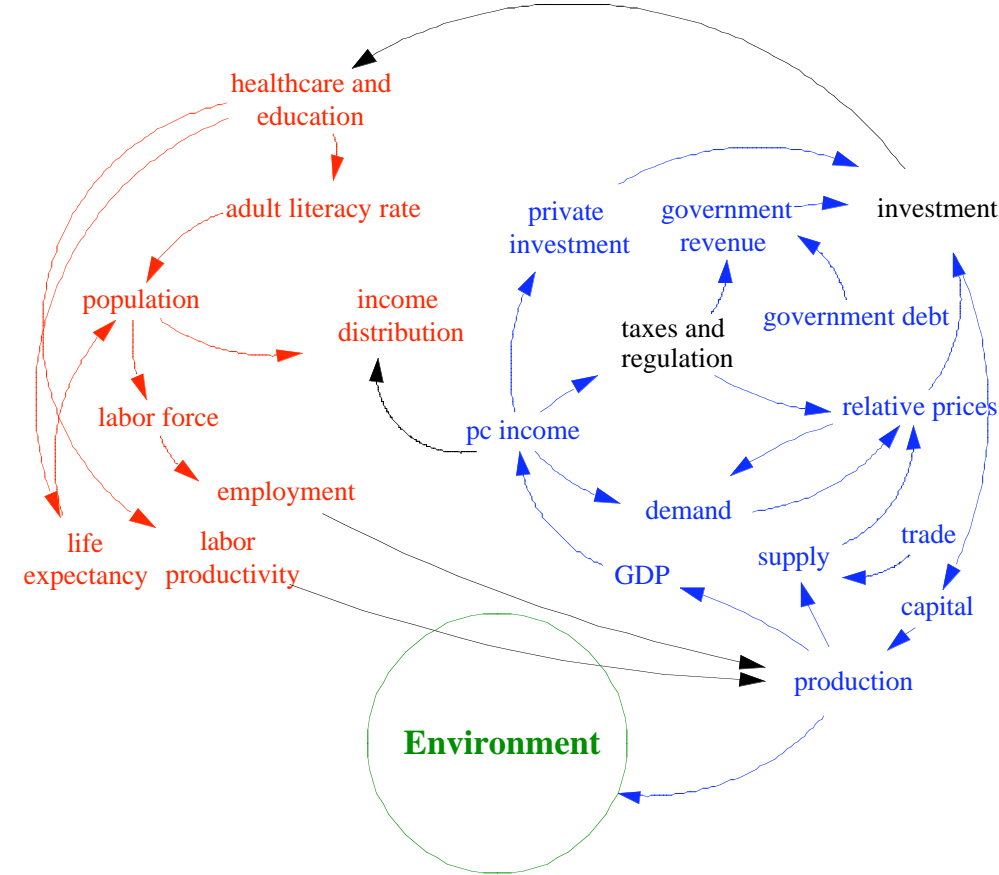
healthcare and education

adult literacy rate

population

income distribution

labor force

employment

life expectancy

labor productivity

private investment

government revenue

investment

taxes and regulation

government debt

relative prices

pc income

demand

trade

supply

GDP

capital

production

Environment